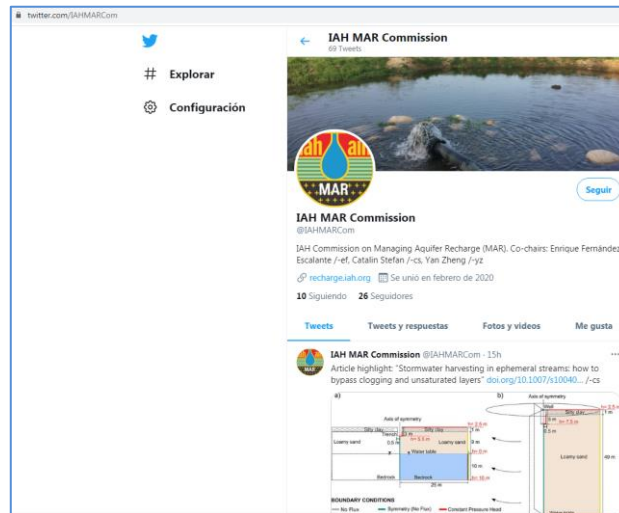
twitter.com/IAHMARCom

Explorar

Configuración

IAH MAR Commission
69 Tweets

iah iah
MAR

Seguir

IAH MAR Commission
@IAHMARCom

IAH Commission on Managing Aquifer Recharge (MAR). Co-chairs: Enrique Fernández Escalante /-ef, Catalin Stefan /-cs, Yan Zheng /-yz

recharge.iah.org Se unió en febrero de 2020

10 Siguiendo 26 Seguidores

Tweets Tweets y respuestas Fotos y videos Me gusta

IAH MAR Commission @IAHMARCom · 15h
Article highlight: "Stormwater harvesting in ephemeral streams: how to bypass clogging and unsaturated layers" doi.org/10.1007/s10040... /-cs

a) b)
Axis of symmetry
Axis of symmetry
Silty clay
Silty clay
Loamy sand
Loamy sand
Water table
Bedrock
Bedrock
Loamy sand
20 m
10 m
40 m
BOUNDARY CONDITIONS
No Flux Symmetry (No Flux) Constant Pressure Head